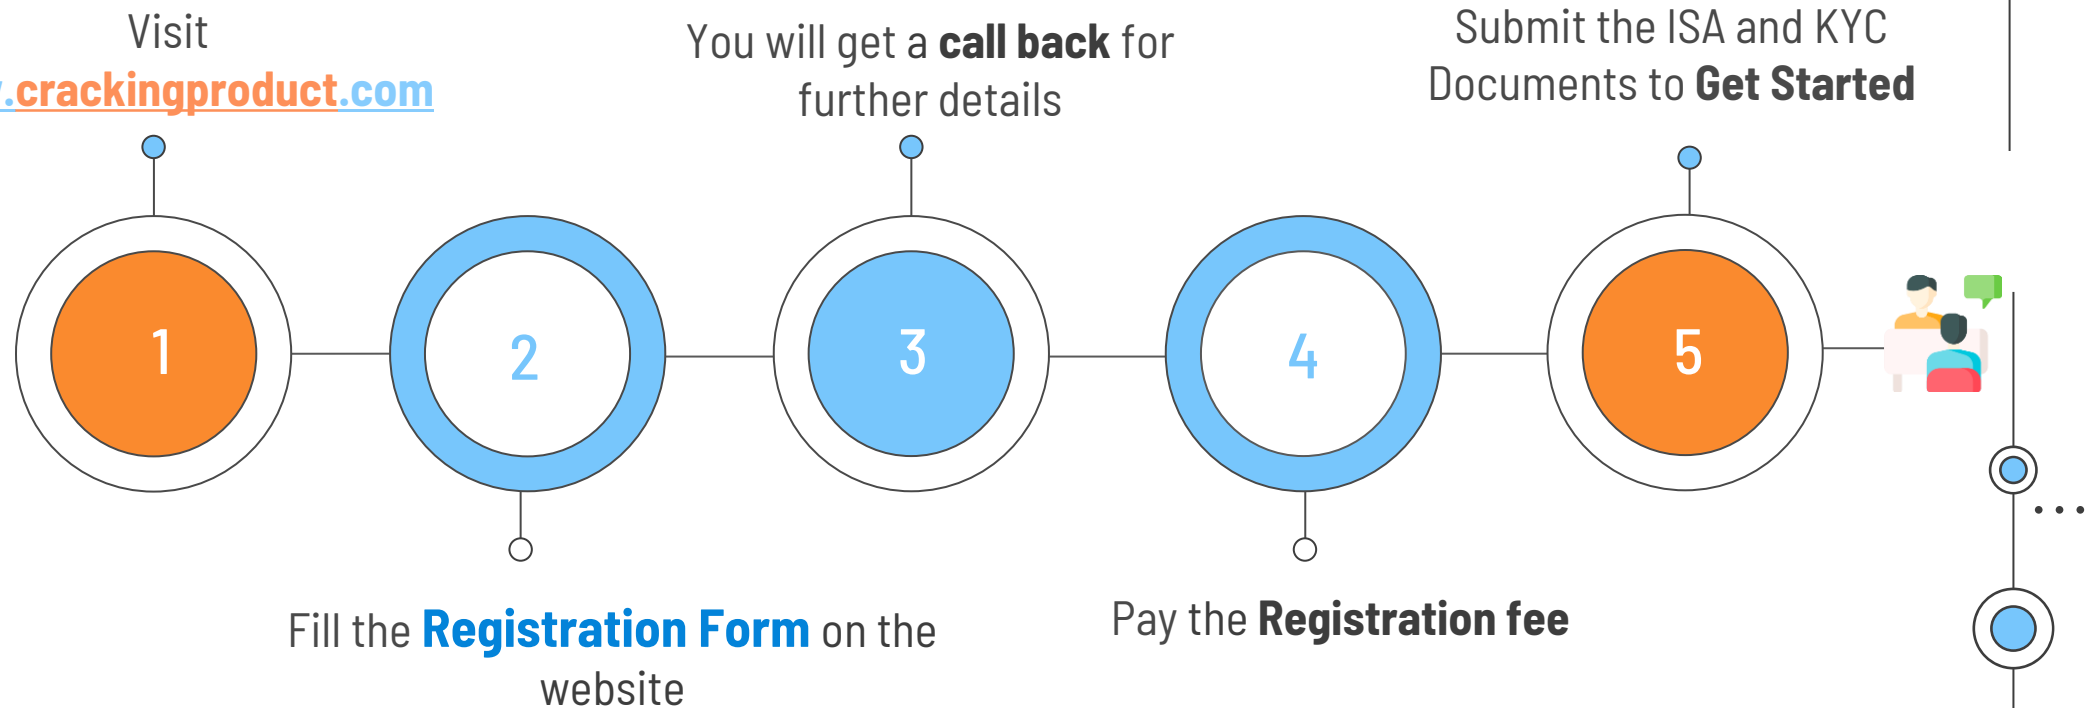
Visit
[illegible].crackingproduct.com

You will get a call back for further details

Submit the ISA and KYC Documents to Get Started

1

2

3

4

5

Fill the Registration Form on the website

Pay the Registration fee